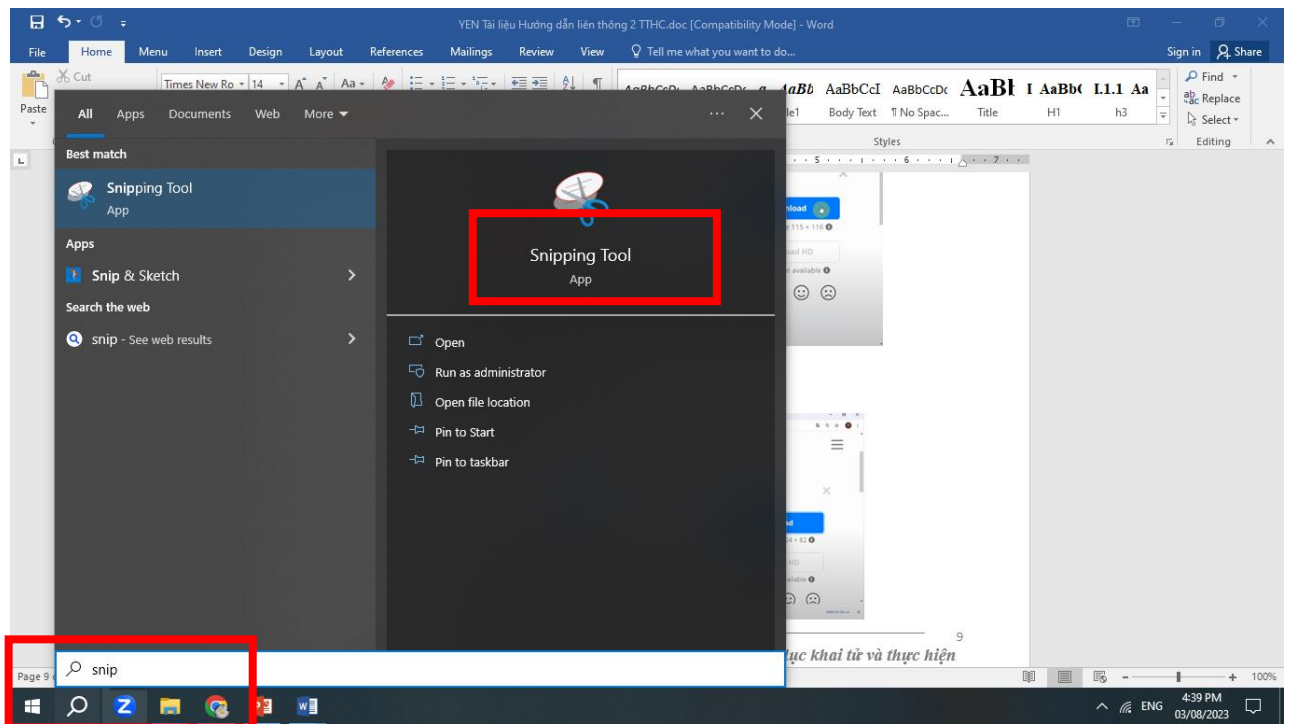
YEN Tài liệu Hướng dẫn liên thông 2 TTHC.doc [Compatibility Mode] - Word

File Home Menu Insert Design Layout References Mailings Review View Tell me what you want to do... Sign in Share

Cut
Paste
Times New Ro 14
AaBbCcDc AaBbCcDc AaBb AaBbCcI AaBbCcDc AaBl I AaBb( I.1.1 Aa
le1 Body Text ¶ No Spac... Title H1 h3
Styles
Find
Replace
Select
Editing

All Apps Documents Web More

Best match
Snipping Tool
App

Apps
Snip & Sketch

Search the web
snip - See web results

Snipping Tool
App

Open
Run as administrator
Open file location
Pin to Start
Pin to taskbar

load
115 × 116
oad HD
t available

ad
4 × 82
HD
ailable

9
ục khai tử và thực hiện

Page 9
snip

100%
ENG
4:39 PM
03/08/2023